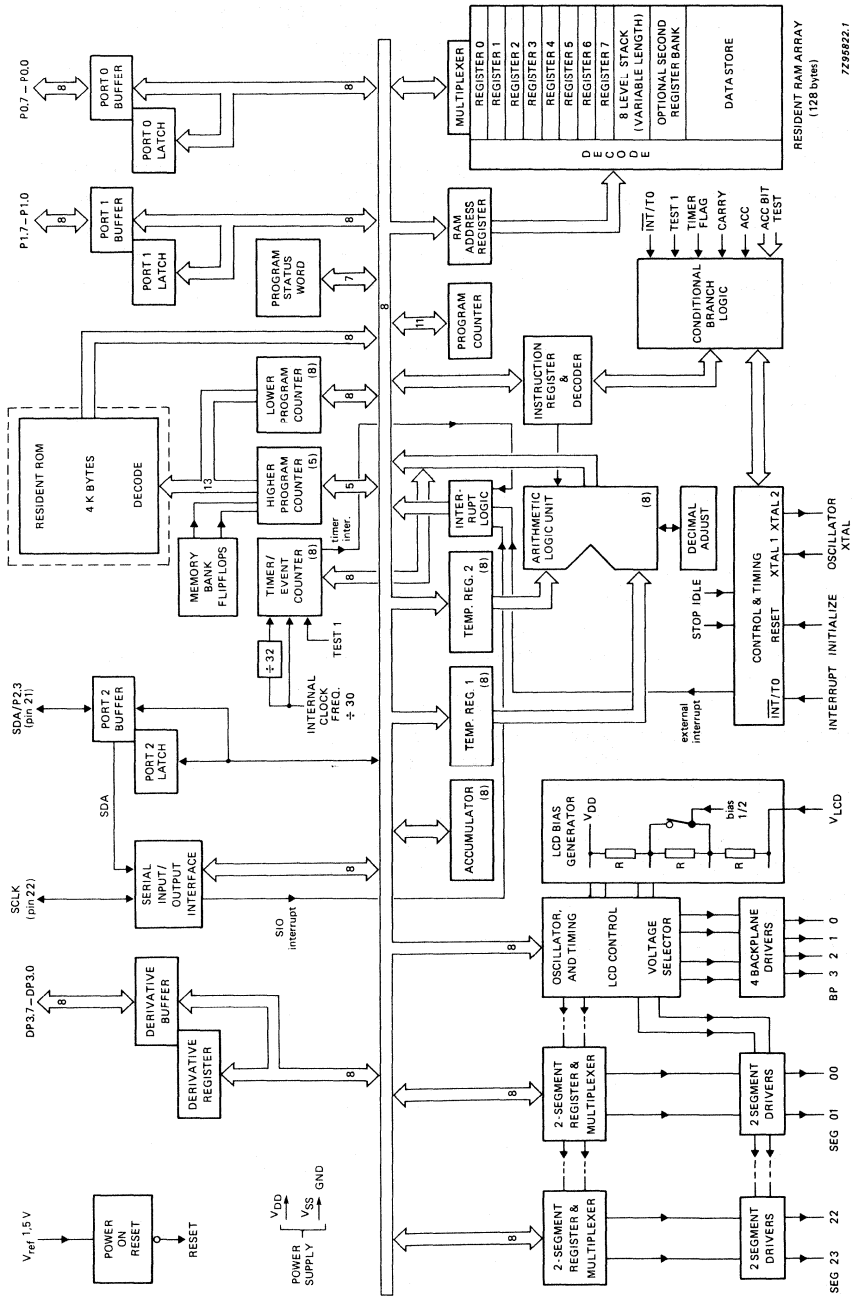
7Z95822.1

P0.7 – P0.0
8
PORT 0 BUFFER
PORT 0 LATCH
8
MULTIPLEXER
REGISTER 0
REGISTER 1
REGISTER 2
REGISTER 3
REGISTER 4
REGISTER 5
REGISTER 6
REGISTER 7
8 LEVEL STACK (VARIABLE LENGTH)
OPTIONAL SECOND REGISTER BANK
DATA STORE
DECODE
RESIDENT RAM ARRAY (128 bytes)

P1.7 – P1.0
8
PORT 1 BUFFER
PORT 1 LATCH
8
RAM ADDRESS REGISTER
PROGRAM STATUS WORD
7
$\overline{INT}$/T0
TEST 1
TIMER FLAG
CARRY
ACC
ACC BIT TEST
8
PROGRAM COUNTER
11
CONDITIONAL BRANCH LOGIC

RESIDENT ROM
4 K BYTES
DECODE
8
LOWER PROGRAM COUNTER
(8)
8
INSTRUCTION REGISTER & DECODER
13
HIGHER PROGRAM COUNTER
(5)
5
timer inter.
INTER-RUPT LOGIC
ARITHMETIC LOGIC UNIT
(8)
DECIMAL ADJUST
CONTROL & TIMING
XTAL 1 XTAL 2
OSCILLATOR XTAL
MEMORY BANK FLIPFLOPS
TIMER/EVENT COUNTER
(8)
8
TEMP. REG. 2
(8)
STOP IDLE
RESET
INITIALIZE
÷ 32
TEST 1
INTERNAL CLOCK FREQ. ÷ 30
TEMP. REG. 1
(8)
external interrupt
$\overline{INT}$/T0
INTERRUPT

SDA/P2.3 (pin 21)
PORT 2 BUFFER
PORT 2 LATCH
SDA
ACCUMULATOR
(8)
LCD BIAS GENERATOR
$V_{DD}$
bias 1/2
R
R
R
$V_{LCD}$
SCLK (pin 22)
SERIAL INPUT/OUTPUT INTERFACE
8
SIO interrupt
8
OSCILLATOR, AND TIMING
LCD CONTROL
VOLTAGE SELECTOR
4 BACKPLANE DRIVERS
BP 3 2 1 0

DP3.7 – DP3.0
8
DERIVATIVE BUFFER
DERIVATIVE REGISTER
8
8
2-SEGMENT REGISTER & MULTIPLEXER
2 SEGMENT DRIVERS
SEG 01 00

$V_{ref}$ 1.5 V
POWER ON RESET
RESET
$V_{DD}$
$V_{SS}$
GND
POWER SUPPLY
8
2-SEGMENT REGISTER & MULTIPLEXER
2 SEGMENT DRIVERS
SEG 23 22